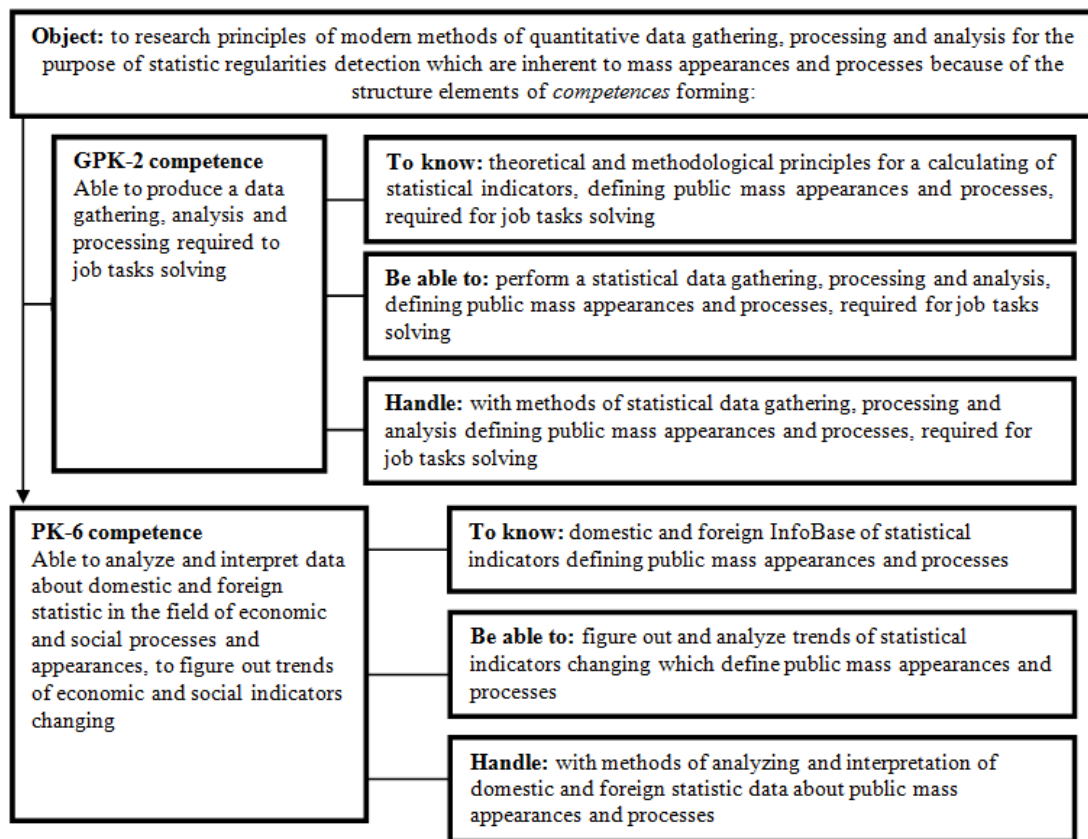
**Object:** to research principles of modern methods of quantitative data gathering, processing and analysis for the purpose of statistic regularities detection which are inherent to mass appearances and processes because of the structure elements of *competences* forming:

**GPK-2 competence**
Able to produce a data gathering, analysis and processing required to job tasks solving

**To know:** theoretical and methodological principles for a calculating of statistical indicators, defining public mass appearances and processes, required for job tasks solving

**Be able to:** perform a statistical data gathering, processing and analysis, defining public mass appearances and processes, required for job tasks solving

**Handle:** with methods of statistical data gathering, processing and analysis defining public mass appearances and processes, required for job tasks solving

**PK-6 competence**
Able to analyze and interpret data about domestic and foreign statistic in the field of economic and social processes and appearances, to figure out trends of economic and social indicators changing

**To know:** domestic and foreign InfoBase of statistical indicators defining public mass appearances and processes

**Be able to:** figure out and analyze trends of statistical indicators changing which define public mass appearances and processes

**Handle:** with methods of analyzing and interpretation of domestic and foreign statistic data about public mass appearances and processes